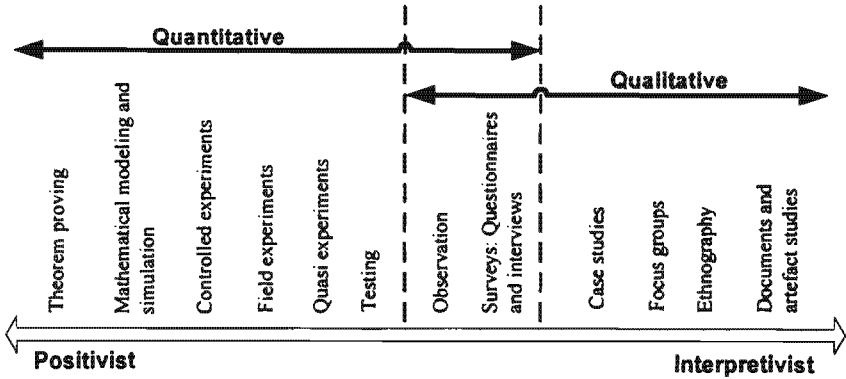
Quantitative

Qualitative

Theorem proving

Mathematical modeling and simulation

Controlled experiments

Field experiments

Quasi experiments

Testing

Observation

Surveys: Questionnaires and interviews

Case studies

Focus groups

Ethnography

Documents and artefact studies

Positivist

Interpretivist